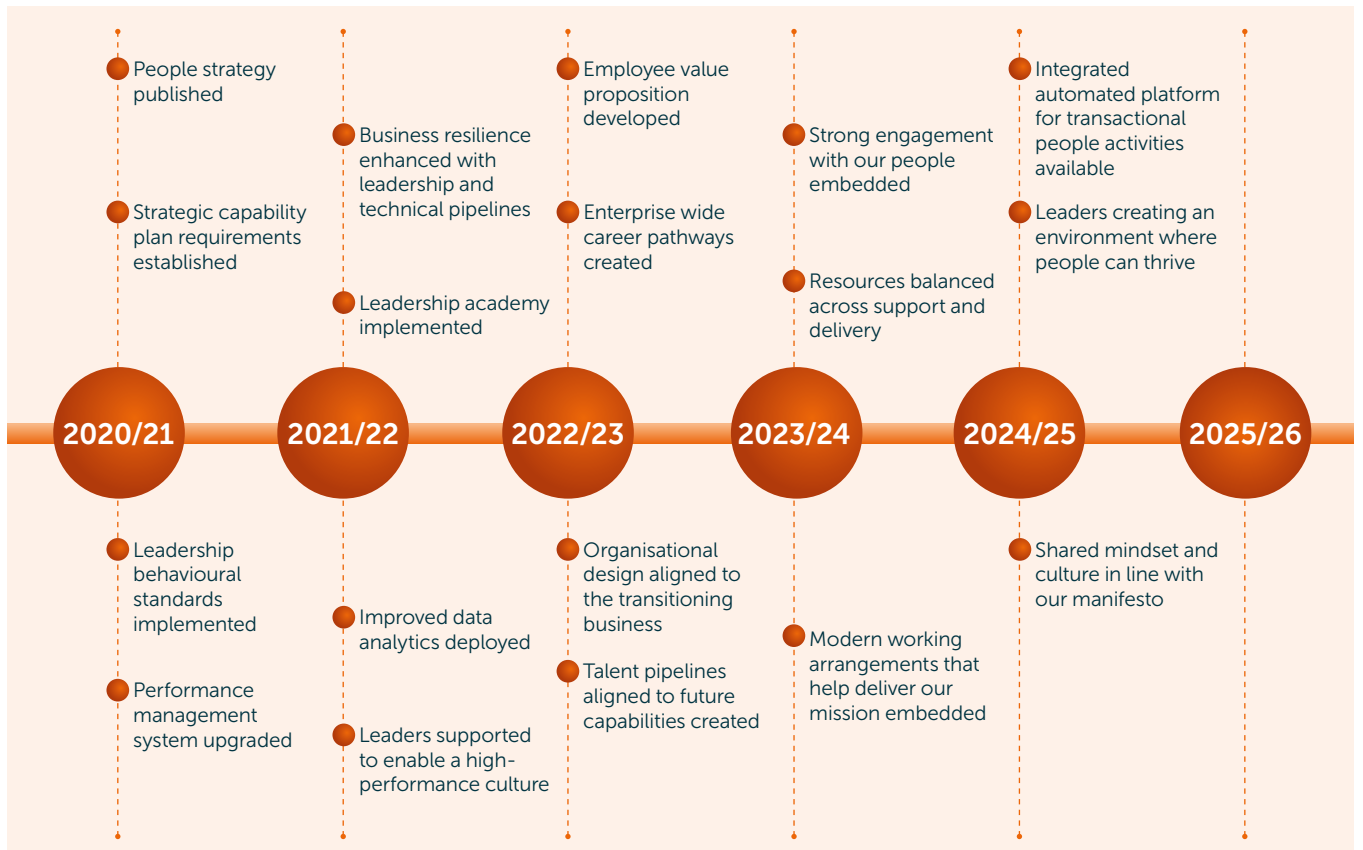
2020/21

People strategy published

Strategic capability plan requirements established

Leadership behavioural standards implemented

Performance management system upgraded

2021/22

Business resilience enhanced with leadership and technical pipelines

Leadership academy implemented

Improved data analytics deployed

Leaders supported to enable a high-performance culture

2022/23

Employee value proposition developed

Enterprise wide career pathways created

Organisational design aligned to the transitioning business

Talent pipelines aligned to future capabilities created

2023/24

Strong engagement with our people embedded

Resources balanced across support and delivery

Modern working arrangements that help deliver our mission embedded

2024/25

Integrated automated platform for transactional people activities available

Leaders creating an environment where people can thrive

Shared mindset and culture in line with our manifesto

2025/26